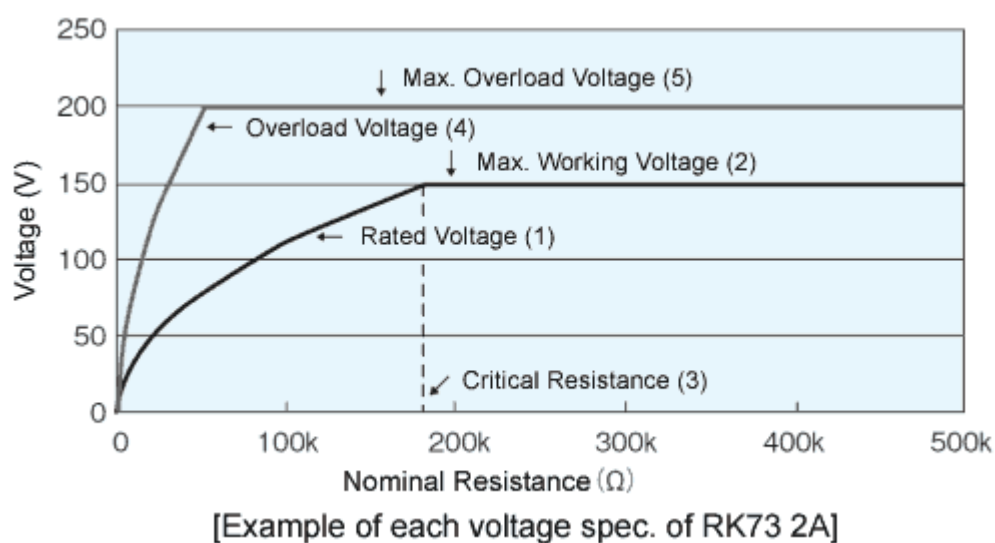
250
200
150
100
50
0
Voltage (V)
↓ Max. Overload Voltage (5)
← Overload Voltage (4)
↓ Max. Working Voltage (2)
← Rated Voltage (1)
↙ Critical Resistance (3)
0
100k
200k
300k
400k
500k
Nominal Resistance (Ω)
[Example of each voltage spec. of RK73 2A]